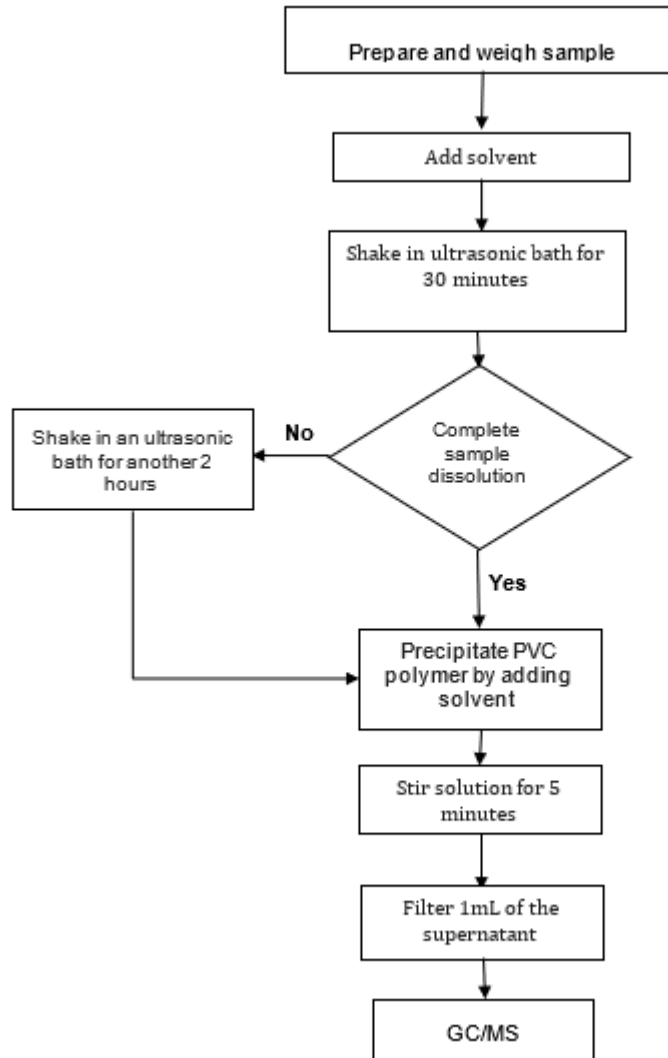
Prepare and weigh sample

Add solvent

Shake in ultrasonic bath for 30 minutes

Complete sample dissolution

No

Shake in an ultrasonic bath for another 2 hours

Yes

Precipitate PVC polymer by adding solvent

Stir solution for 5 minutes

Filter 1mL of the supernatant

GC/MS